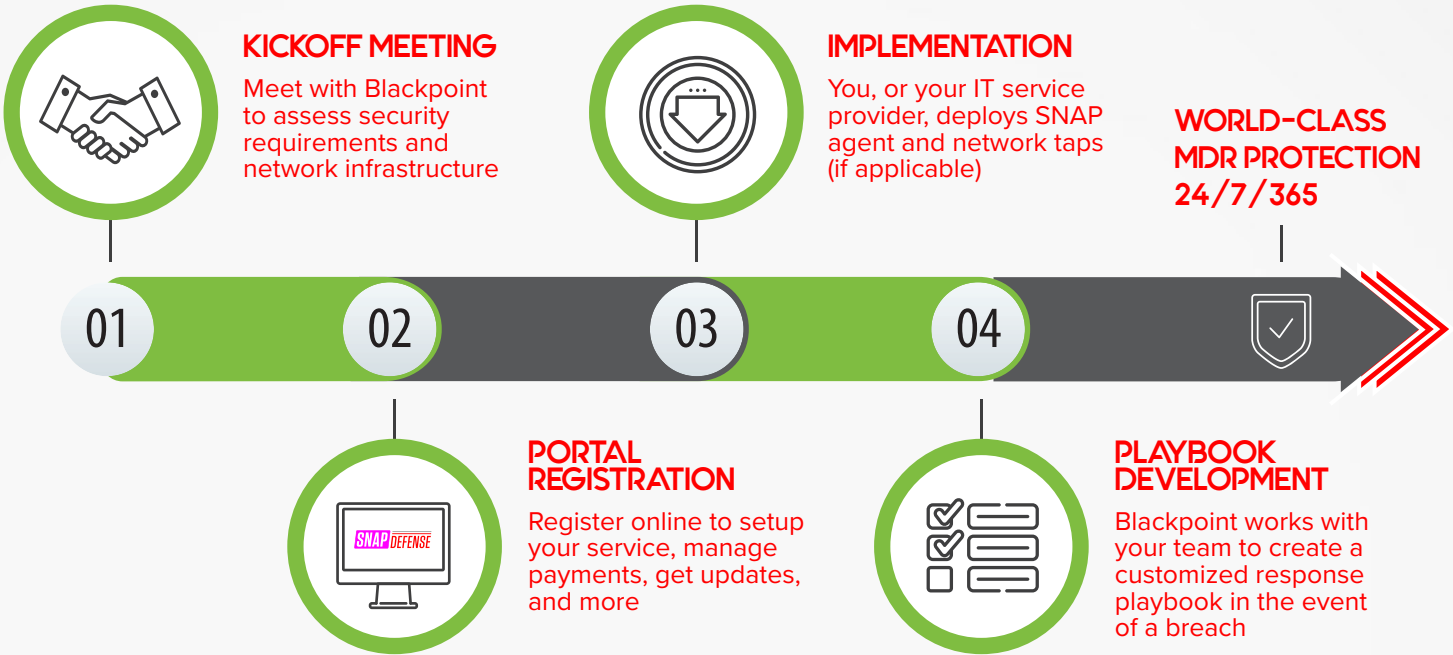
KICKOFF MEETING
Meet with Blackpoint to assess security requirements and network infrastructure

IMPLEMENTATION
You, or your IT service provider, deploys SNAP agent and network taps (if applicable)

WORLD-CLASS MDR PROTECTION 24/7/365

01

02

03

04

SNAP DEFENSE

PORTAL REGISTRATION
Register online to setup your service, manage payments, get updates, and more

PLAYBOOK DEVELOPMENT
Blackpoint works with your team to create a customized response playbook in the event of a breach